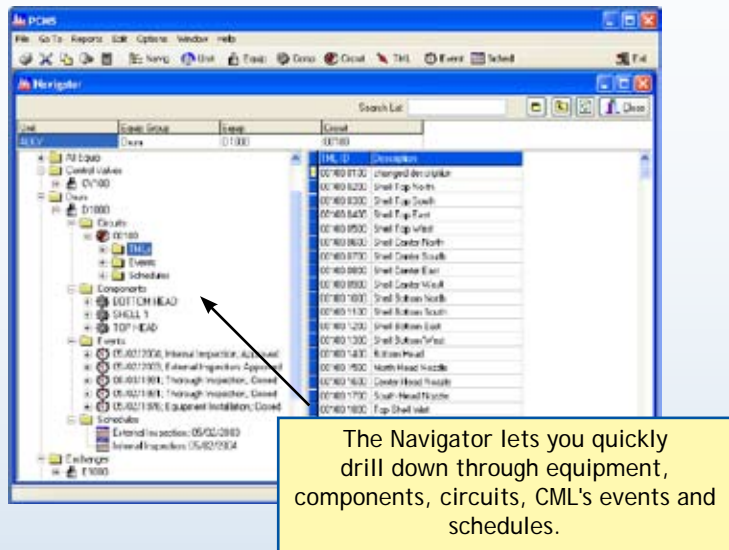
PCMS

File Go To Reports Edit Options Window Help

Navigator

Search List Close

| Unit | Equip Group | Equip | Circuit |
|---|---|---|---|
| ALKY | Drums | D1000 | 00180 |

All Equip
Control Valves
CV100
Drums
D1000
Circuits
00180
TMLs
Events
Schedules
Components
BOTTOM HEAD
SHELL 1
TOP HEAD
Events
05/02/2004, Internal Inspection, Approved
05/02/2003, External Inspection, Approved
06/03/1991, Thorough Inspection, Closed
05/02/1981, Thorough Inspection, Closed
05/02/1976, Equipment Installation, Closed
Schedules
External Inspection, 05/02/2003
Internal Inspection, 05/02/2004
Exchangers
E1000

| TML ID | Description |
|---|---|
| 00180 0100 | changed description |
| 00180 0200 | Shell Top North |
| 00180 0300 | Shell Top South |
| 00180 0400 | Shell Top East |
| 00180 0500 | Shell Top West |
| 00180 0600 | Shell Center North |
| 00180 0700 | Shell Center South |
| 00180 0800 | Shell Center East |
| 00180 0900 | Shell Center West |
| 00180 1000 | Shell Bottom North |
| 00180 1100 | Shell Bottom South |
| 00180 1200 | Shell Bottom East |
| 00180 1300 | Shell Bottom West |
| 00180 1400 | Bottom Head |
| 00180 1500 | North Head Nozzle |
| 00180 1600 | Center Head Nozzle |
| 00180 1700 | South Head Nozzle |
| 00180 1800 | Top Shell Inlet |

The Navigator lets you quickly drill down through equipment, components, circuits, CML's events and schedules.